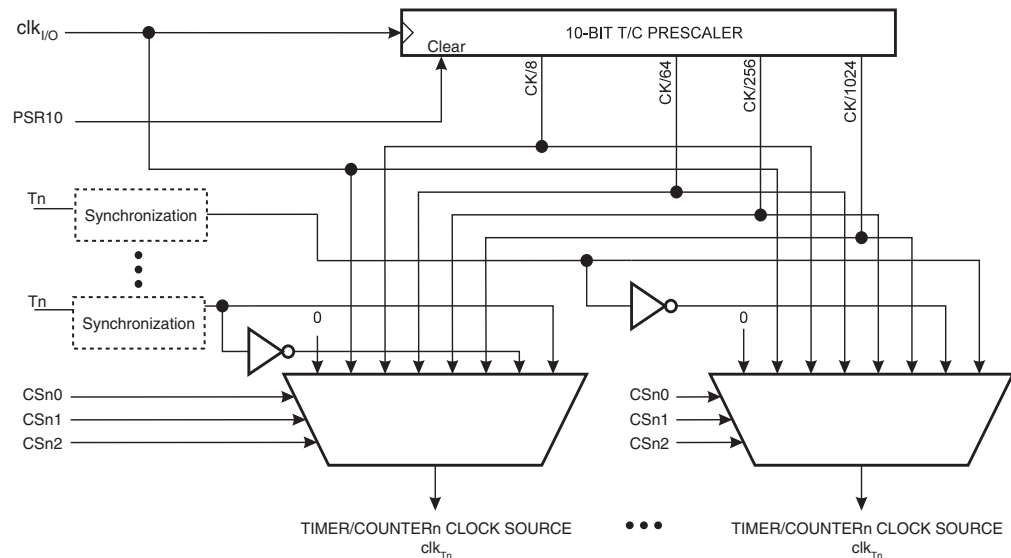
$clk_{I/O}$

10-BIT T/C PRESCALER

Clear

PSR10

CK/8

CK/64

CK/256

CK/1024

Tn

Synchronization

Tn

Synchronization

0

0

CSn0

CSn1

CSn2

CSn0

CSn1

CSn2

TIMER/COUNTERn CLOCK SOURCE $clk_{Tn}$

TIMER/COUNTERn CLOCK SOURCE $clk_{Tn}$